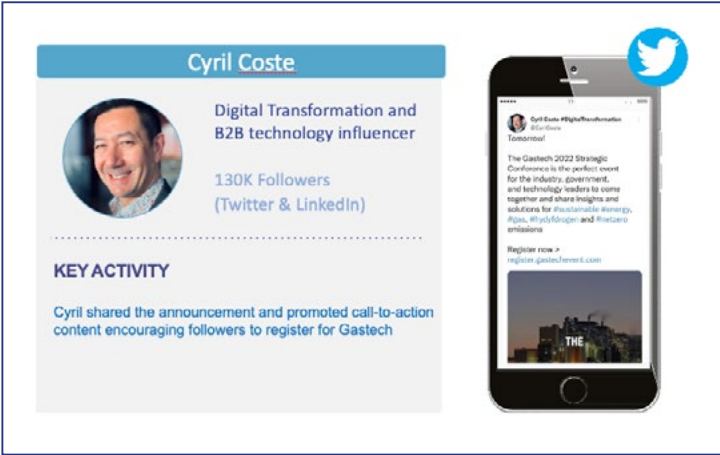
Cyril Coste

Digital Transformation and B2B technology influencer

130K Followers (Twitter & LinkedIn)

KEY ACTIVITY

Cyril shared the announcement and promoted call-to-action content encouraging followers to register for Gastech

Cyril Coste #DigitalTransformation
@CyrilCoste

Tomorrow!

The Gastech 2022 Strategic Conference is the perfect event for the industry, government, and technology leaders to come together and share insights and solutions for #sustainable #energy, #gas, #hydrogen and #netzero emissions

Register now > register.gastechevent.com

THE